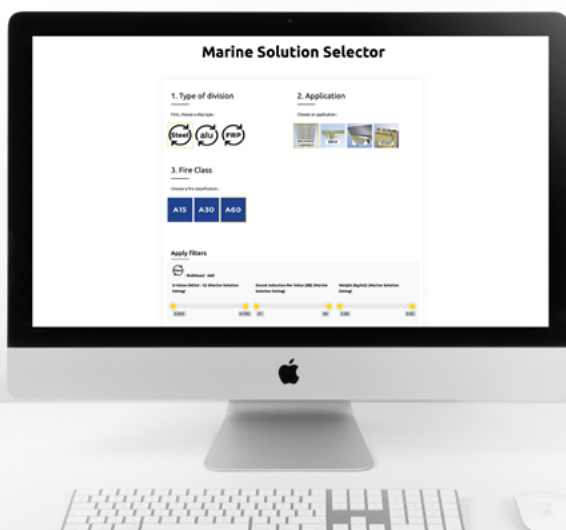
Marine Solution Selector

1. Type of division

First, choose a ship type :

Steel

alu

FRP

2. Application

Choose an application :

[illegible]

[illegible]

3. Fire Class

Choose a fire classification :

A15

A30

A60

Apply filters

Bulkhead - A60

U-Values (W/m2 · K) (Marine Solution listing)

Sound reduction Rw Value (dB) (Marine Solution listing)

Weight (kg/m2) (Marine Solution listing)

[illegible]

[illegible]

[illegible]

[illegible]

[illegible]

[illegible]